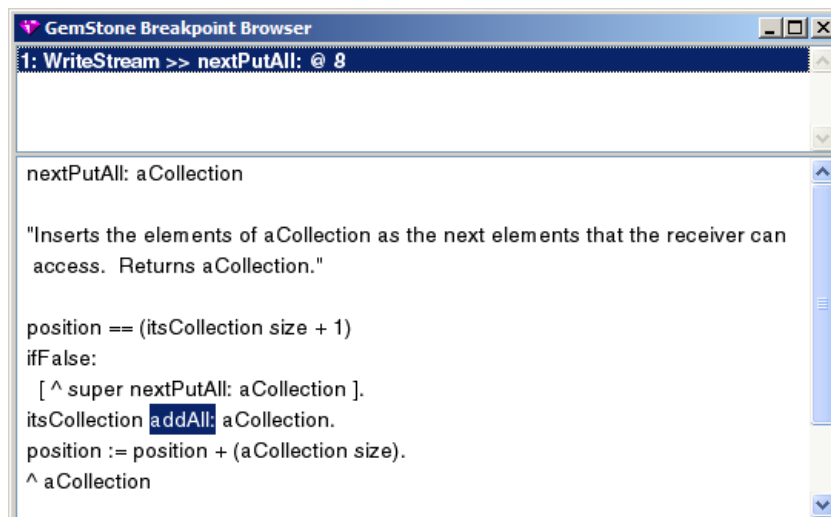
GemStone Breakpoint Browser

1: WriteStream >> nextPutAll: @ 8

nextPutAll: aCollection

"Inserts the elements of aCollection as the next elements that the receiver can access. Returns aCollection."

position == (itsCollection size + 1)
ifFalse:
[ ^ super nextPutAll: aCollection ].
itsCollection addAll: aCollection.
position := position + (aCollection size).
^ aCollection